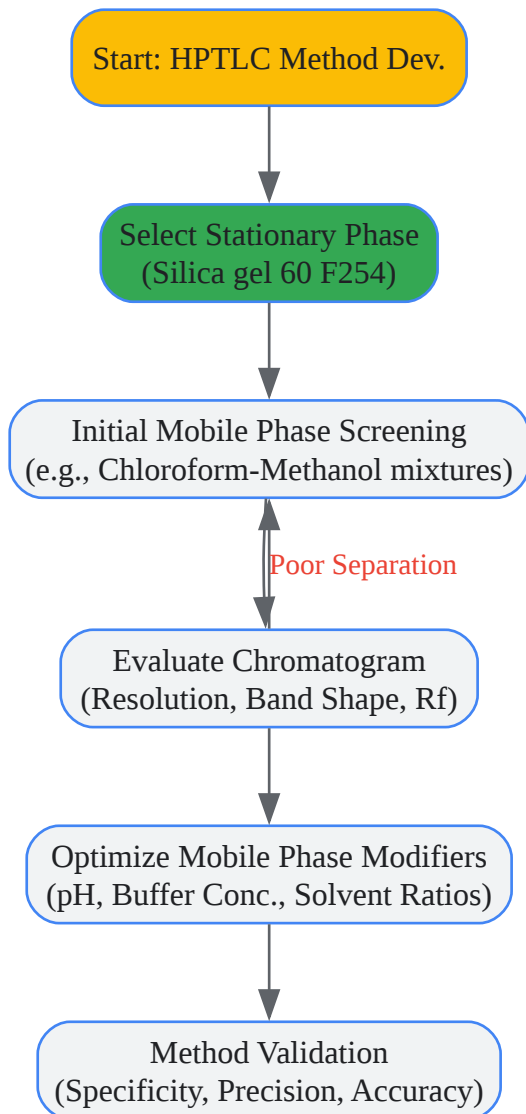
Start: HPTLC Method Dev.

Select Stationary Phase
(Silica gel 60 F254)

Initial Mobile Phase Screening
(e.g., Chloroform-Methanol mixtures)

Poor Separation

Evaluate Chromatogram
(Resolution, Band Shape, Rf)

Optimize Mobile Phase Modifiers
(pH, Buffer Conc., Solvent Ratios)

Method Validation
(Specificity, Precision, Accuracy)